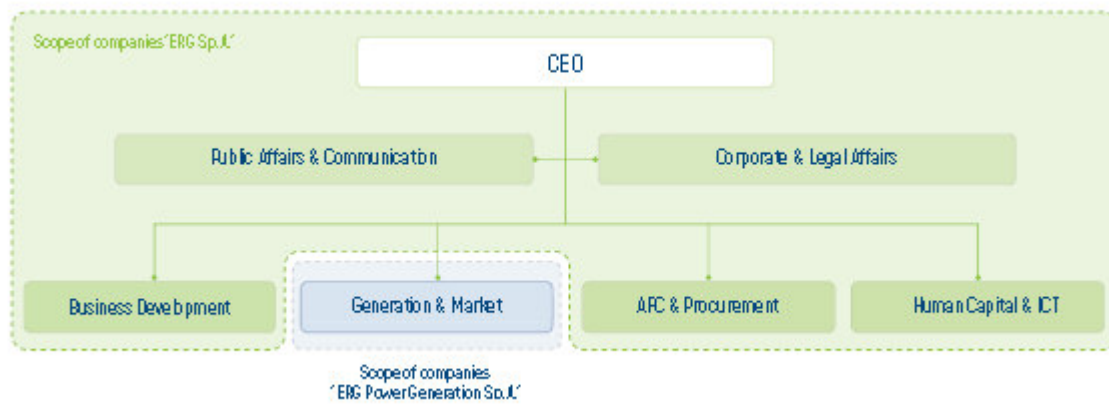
Scope of companies "ERG S.p.A."

CEO

Public Affairs & Communication

Corporate & Legal Affairs

Business Development

Generation & Market

AFC & Procurement

Human Capital & ICT

Scope of companies "ERG Power Generation S.p.A."